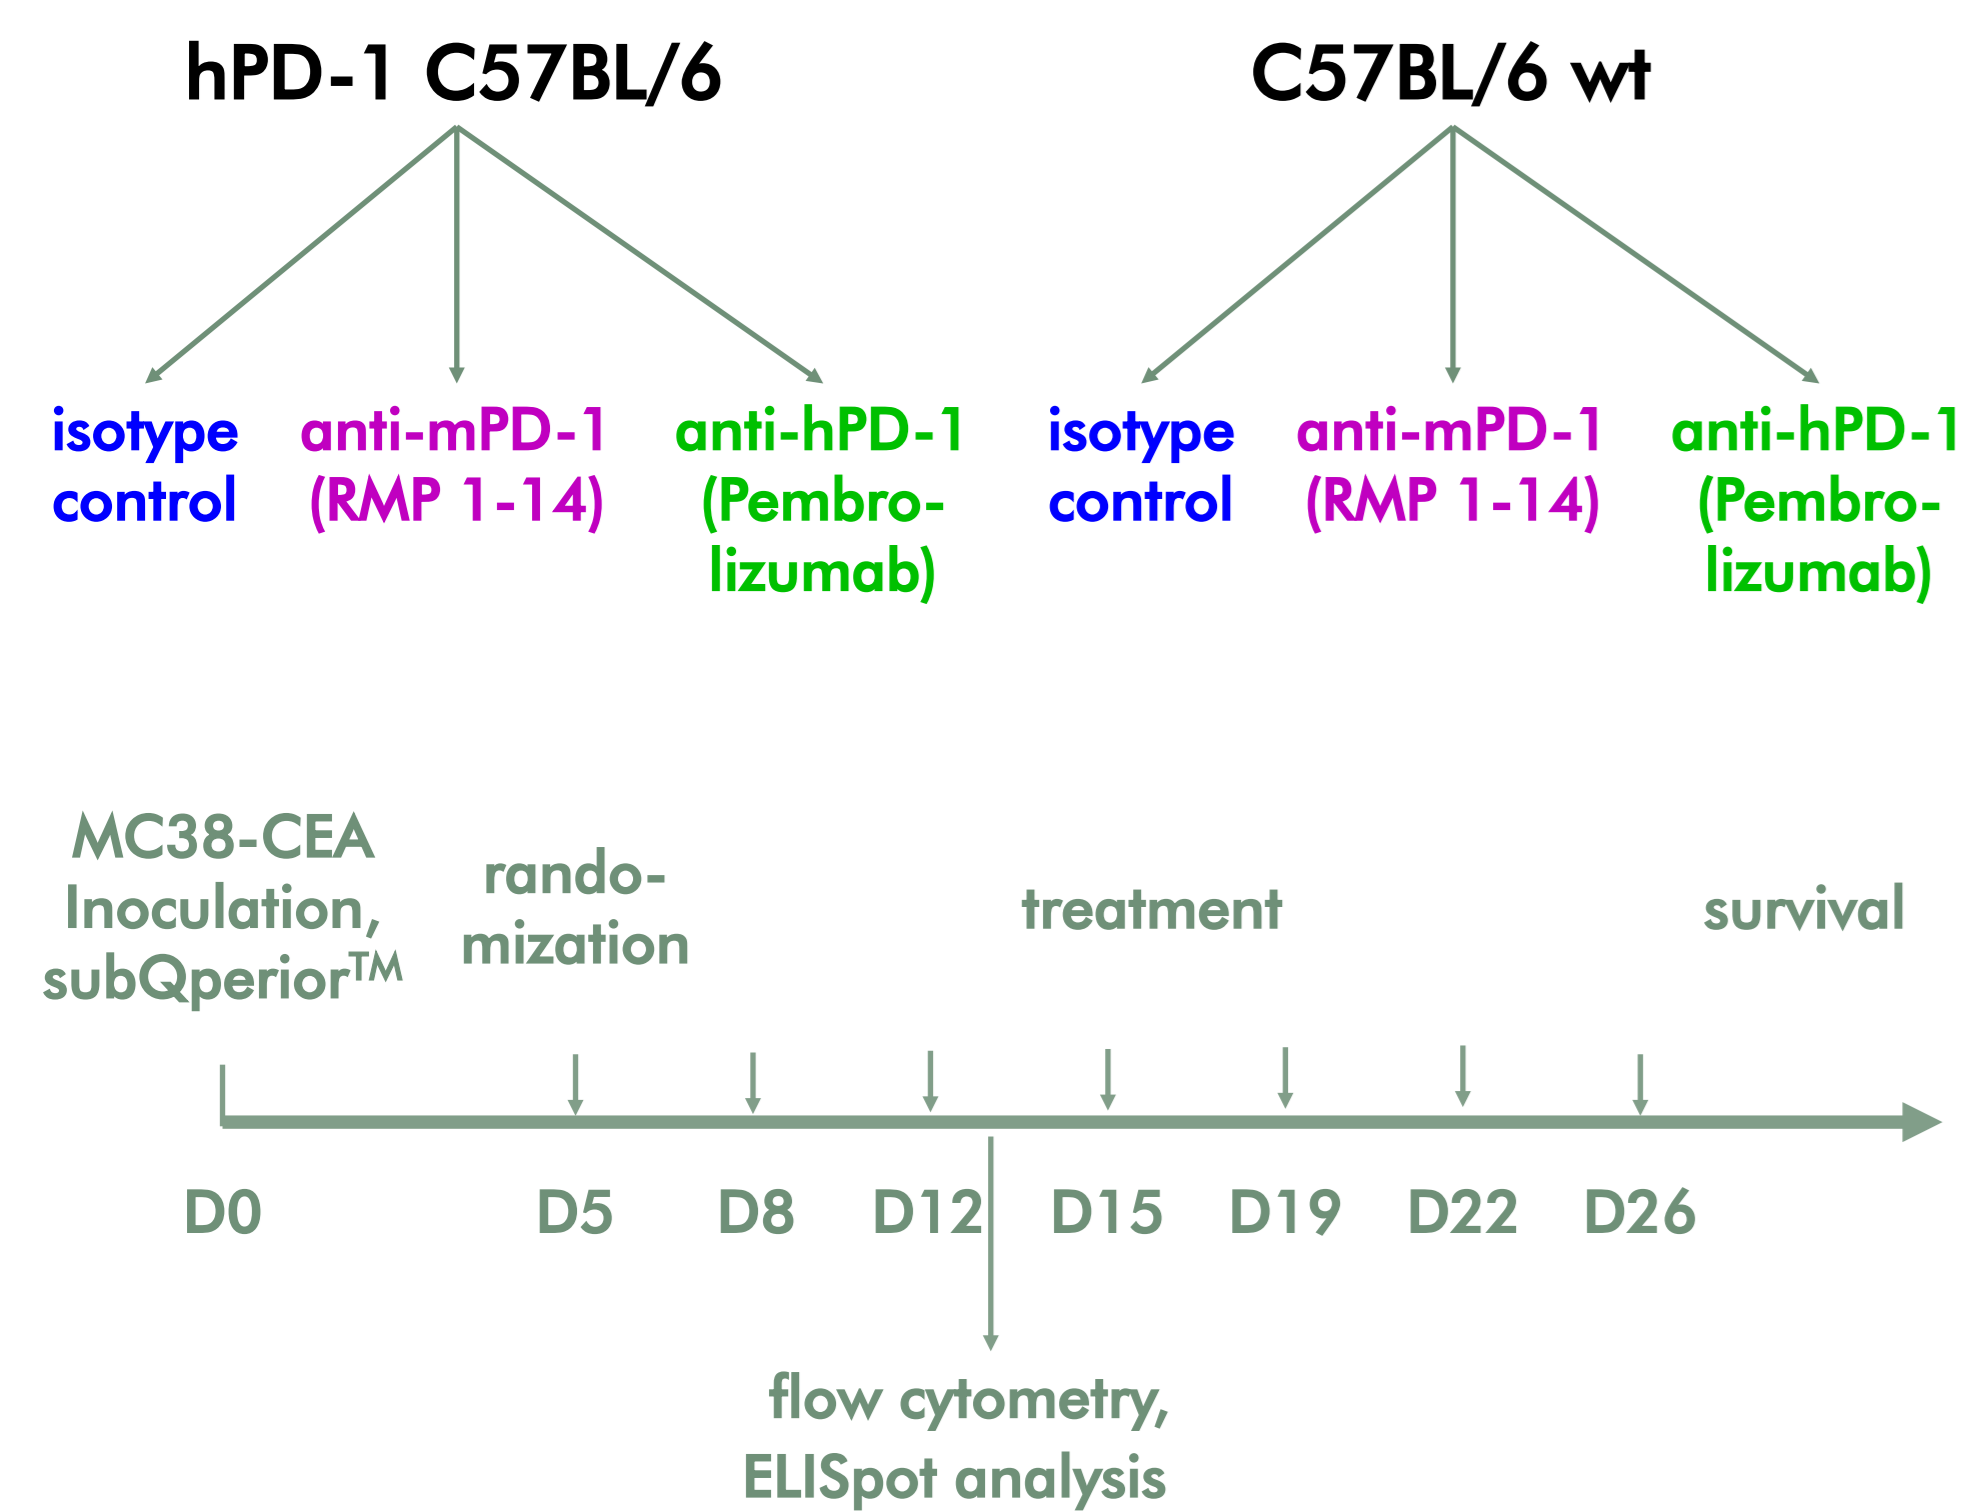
hPD-1 C57BL/6

isotype control

anti-mPD-1 (RMP 1-14)

anti-hPD-1 (Pembrolizumab)

C57BL/6 wt

isotype control

anti-mPD-1 (RMP 1-14)

anti-hPD-1 (Pembrolizumab)

MC38-CEA Inoculation, subQperior$^{TM}$

randomization

treatment

survival

D0

D5

D8

D12

D15

D19

D22

D26

flow cytometry, ELISpot analysis